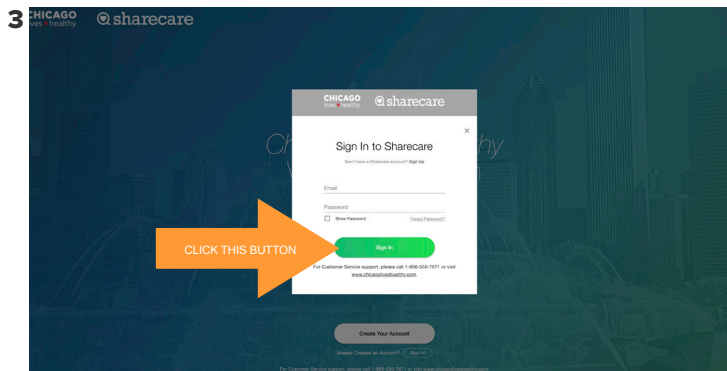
3 CHICAGO lives healthy sharecare

CHICAGO lives healthy sharecare

×

Sign In to Sharecare

Don't have a Sharecare account? Sign Up

Email

Password

Show Password

Forgot Password?

CLICK THIS BUTTON

Sign In

For Customer Service support, please call 1-866-556-7071 or visit www.chicagoliveshealthy.com.

Create Your Account

Already Created an Account? Sign In

For Customer Service support, please call 1-866-556-7071 or visit www.chicagoliveshealthy.com